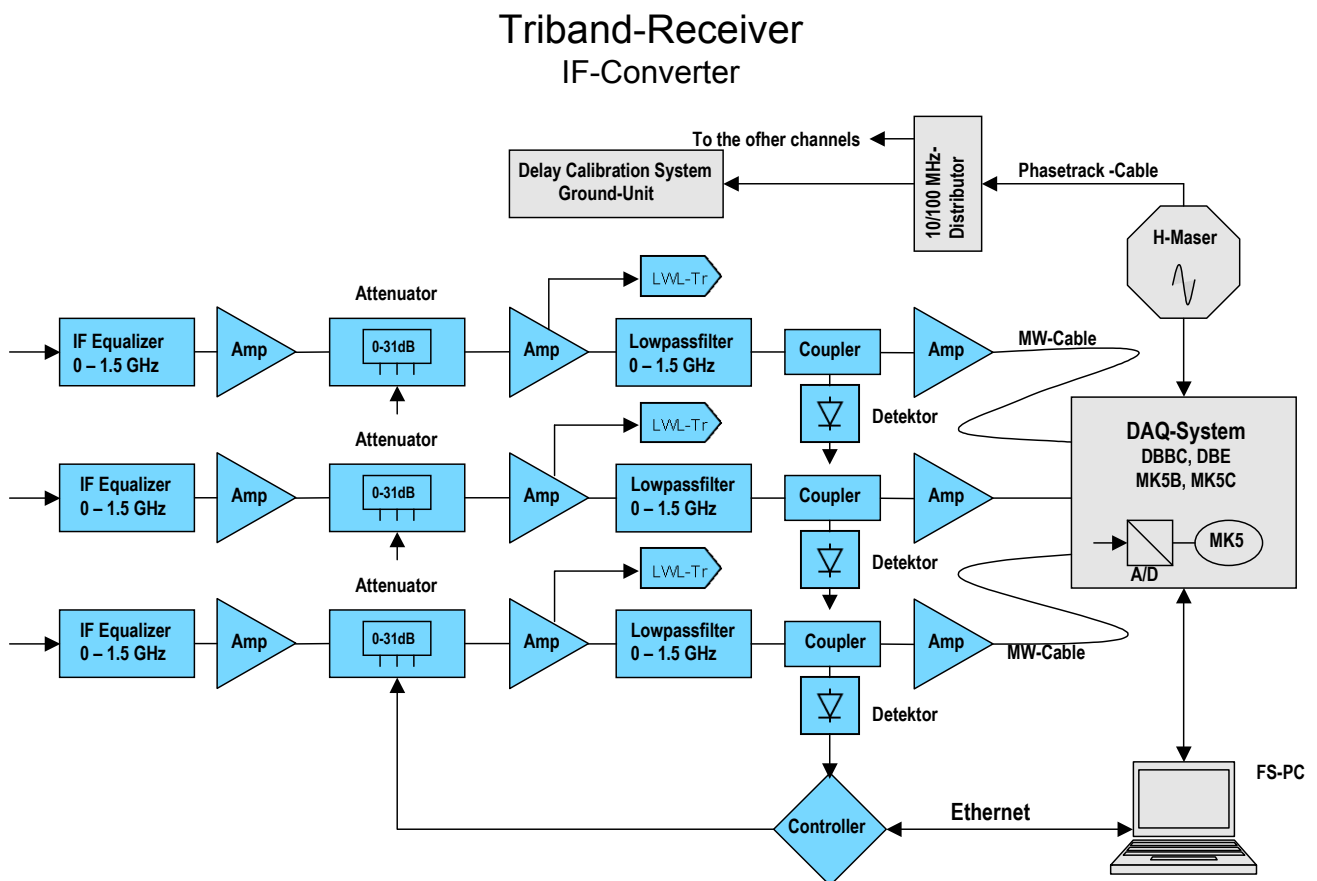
Triband-Receiver
IF-Converter

To the ofher channels

Delay Calibration System
Ground-Unit

10/100 MHz-
Distributor

Phasetrack -Cable

H-Maser

Attenuator

LWL-Tr

IF Equalizer
0 – 1.5 GHz

Amp

0-31dB

Amp

Lowpassfilter
0 – 1.5 GHz

Coupler

Amp

MW-Cable

Detektor

Attenuator

LWL-Tr

DAQ-System
DBBC, DBE
MK5B, MK5C

IF Equalizer
0 – 1.5 GHz

Amp

0-31dB

Amp

Lowpassfilter
0 – 1.5 GHz

Coupler

Amp

Detektor

MK5

A/D

Attenuator

LWL-Tr

IF Equalizer
0 – 1.5 GHz

Amp

0-31dB

Amp

Lowpassfilter
0 – 1.5 GHz

Coupler

Amp

MW-Cable

Detektor

FS-PC

Controller

Ethernet